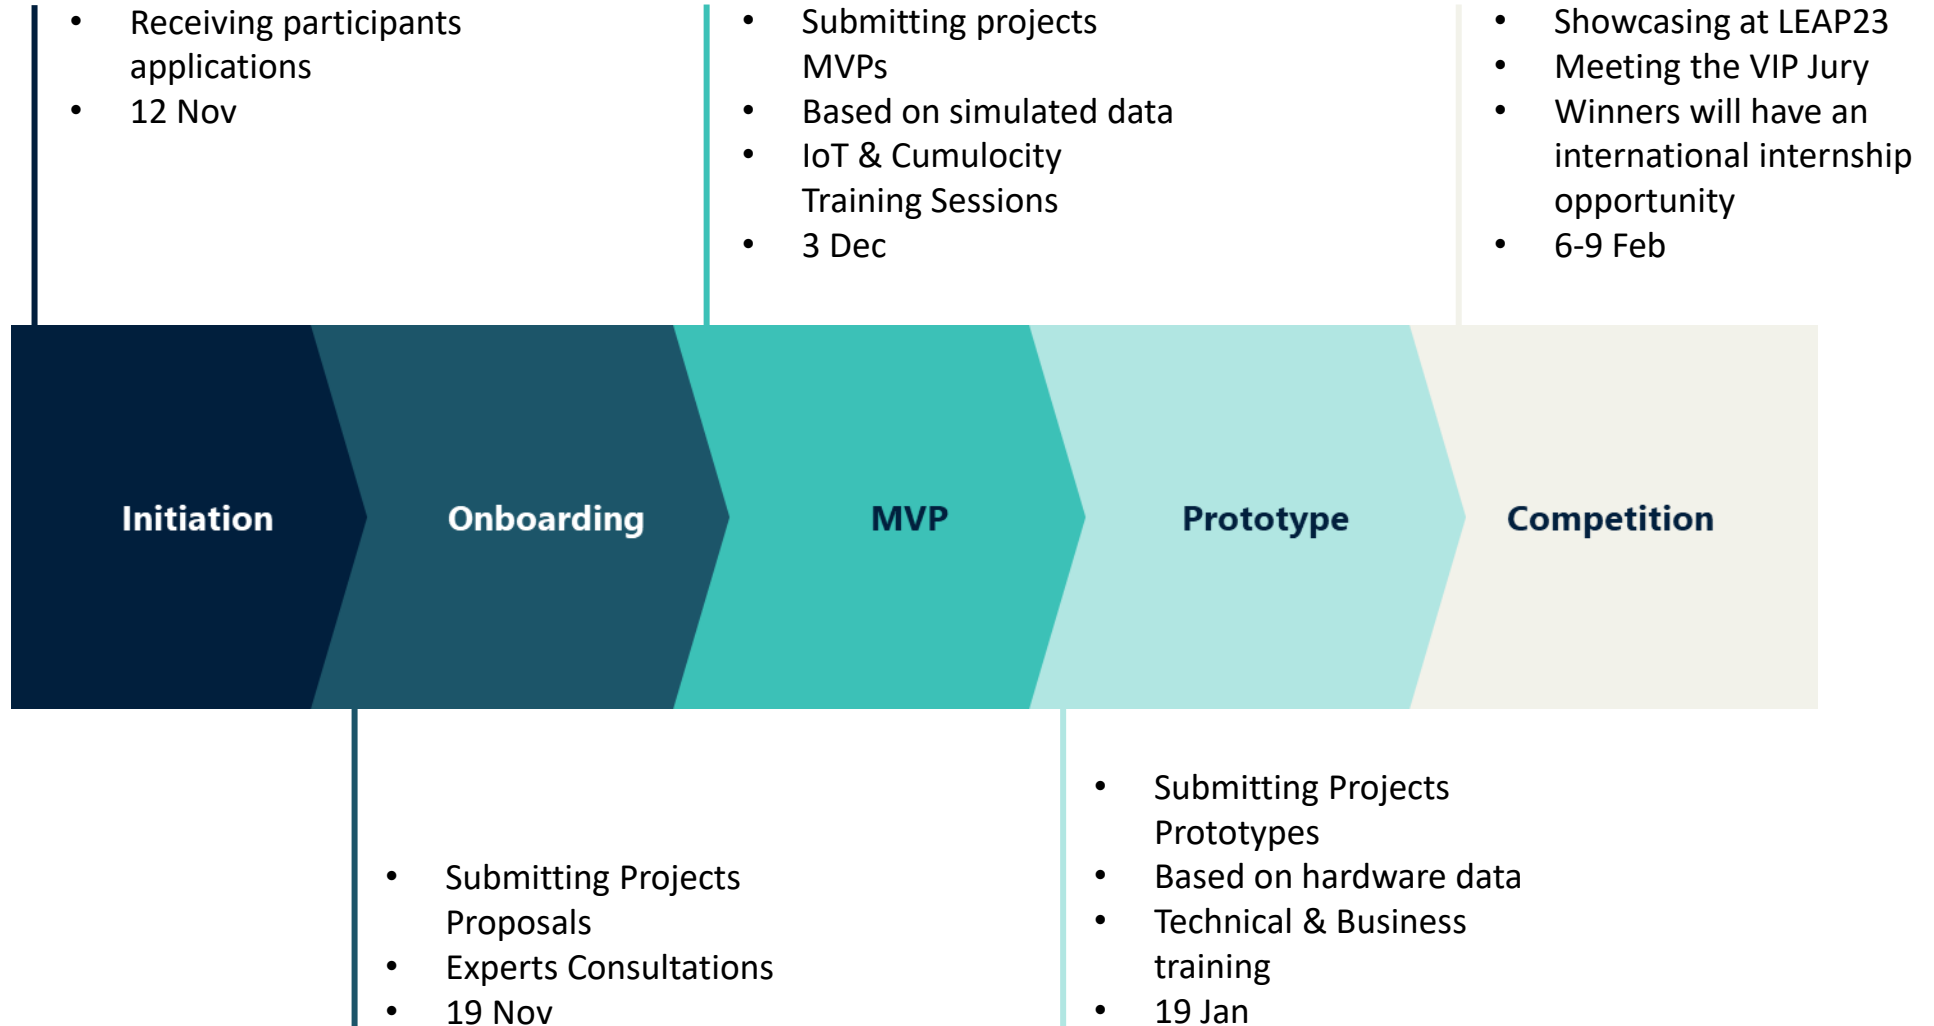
- Receiving participants applications
- 12 Nov

- Submitting projects MVPs
- Based on simulated data
- IoT & Cumulocity Training Sessions
- 3 Dec

- Showcasing at LEAP23
- Meeting the VIP Jury
- Winners will have an international internship opportunity
- 6-9 Feb

Initiation

Onboarding

MVP

Prototype

Competition

- Submitting Projects Proposals
- Experts Consultations
- 19 Nov

- Submitting Projects Prototypes
- Based on hardware data
- Technical & Business training
- 19 Jan